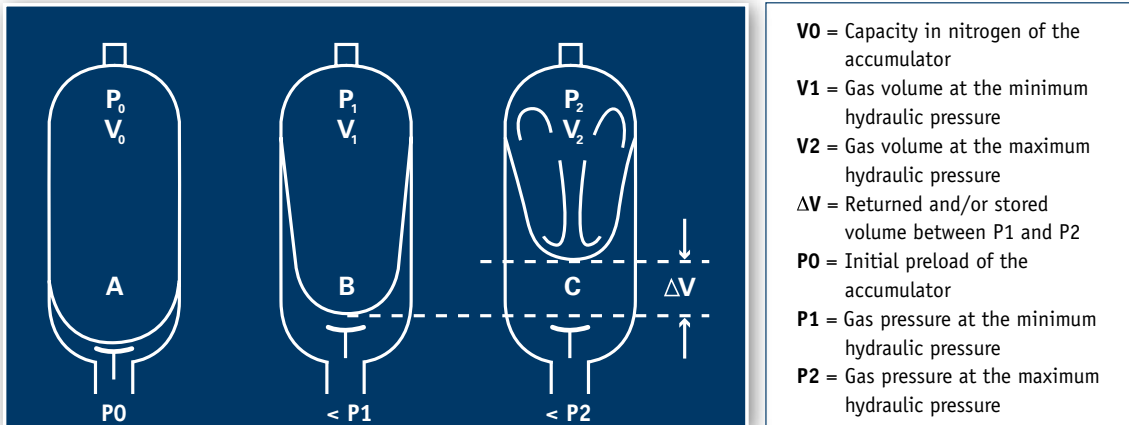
$P_0$
$V_0$
A
P0

$P_1$
$V_1$
B
< P1

$P_2$
$V_2$
C
< P2

$\Delta V$

**V0** = Capacity in nitrogen of the accumulator
**V1** = Gas volume at the minimum hydraulic pressure
**V2** = Gas volume at the maximum hydraulic pressure
**$\Delta$V** = Returned and/or stored volume between P1 and P2
**P0** = Initial preload of the accumulator
**P1** = Gas pressure at the minimum hydraulic pressure
**P2** = Gas pressure at the maximum hydraulic pressure